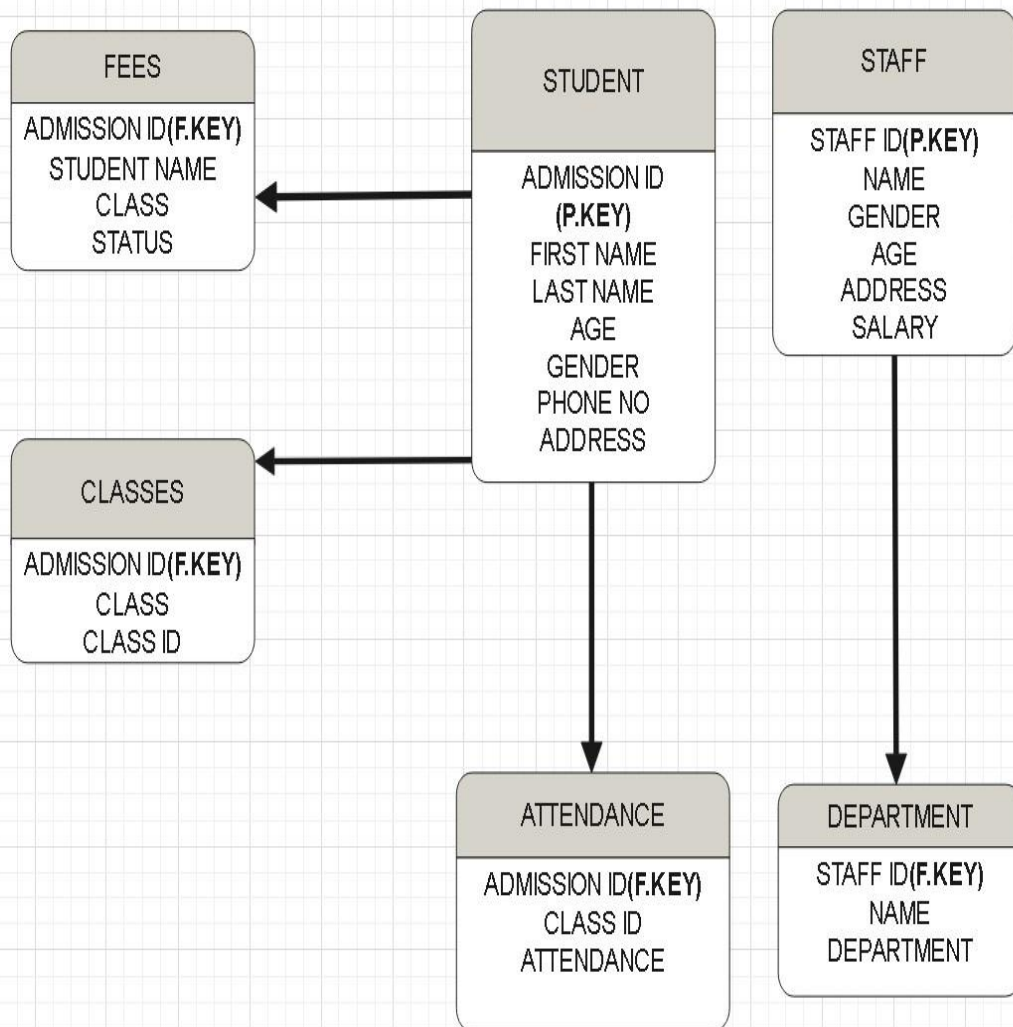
FEES

ADMISSION ID(F.KEY)
STUDENT NAME
CLASS
STATUS

STUDENT

ADMISSION ID
(P.KEY)
FIRST NAME
LAST NAME
AGE
GENDER
PHONE NO
ADDRESS

STAFF

STAFF ID(P.KEY)
NAME
GENDER
AGE
ADDRESS
SALARY

CLASSES

ADMISSION ID(F.KEY)
CLASS
CLASS ID

ATTENDANCE

ADMISSION ID(F.KEY)
CLASS ID
ATTENDANCE

DEPARTMENT

STAFF ID(F.KEY)
NAME
DEPARTMENT